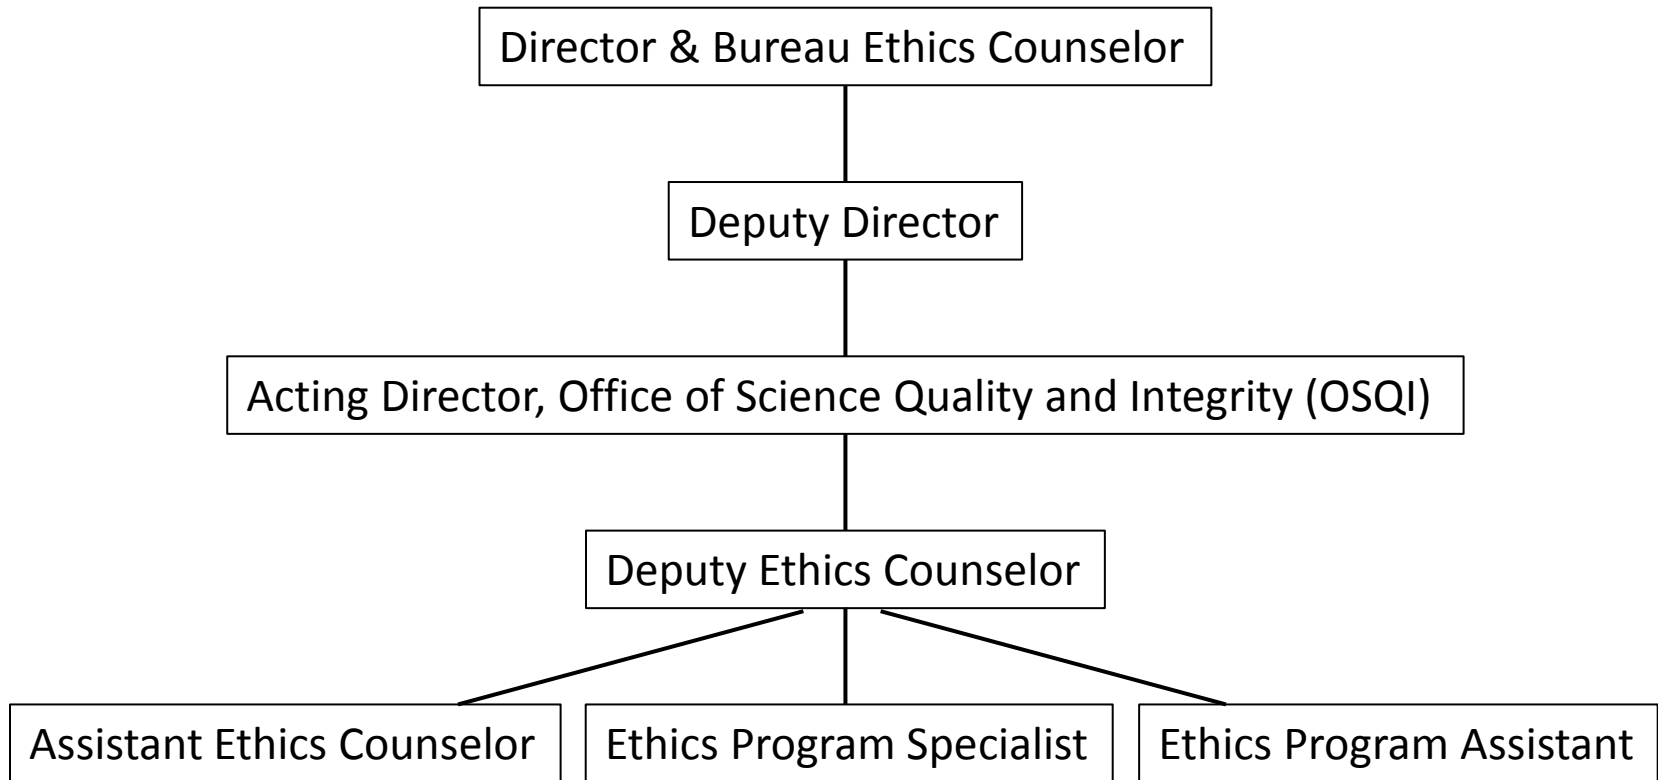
Director & Bureau Ethics Counselor

Deputy Director

Acting Director, Office of Science Quality and Integrity (OSQI)

Deputy Ethics Counselor

Assistant Ethics Counselor

Ethics Program Specialist

Ethics Program Assistant